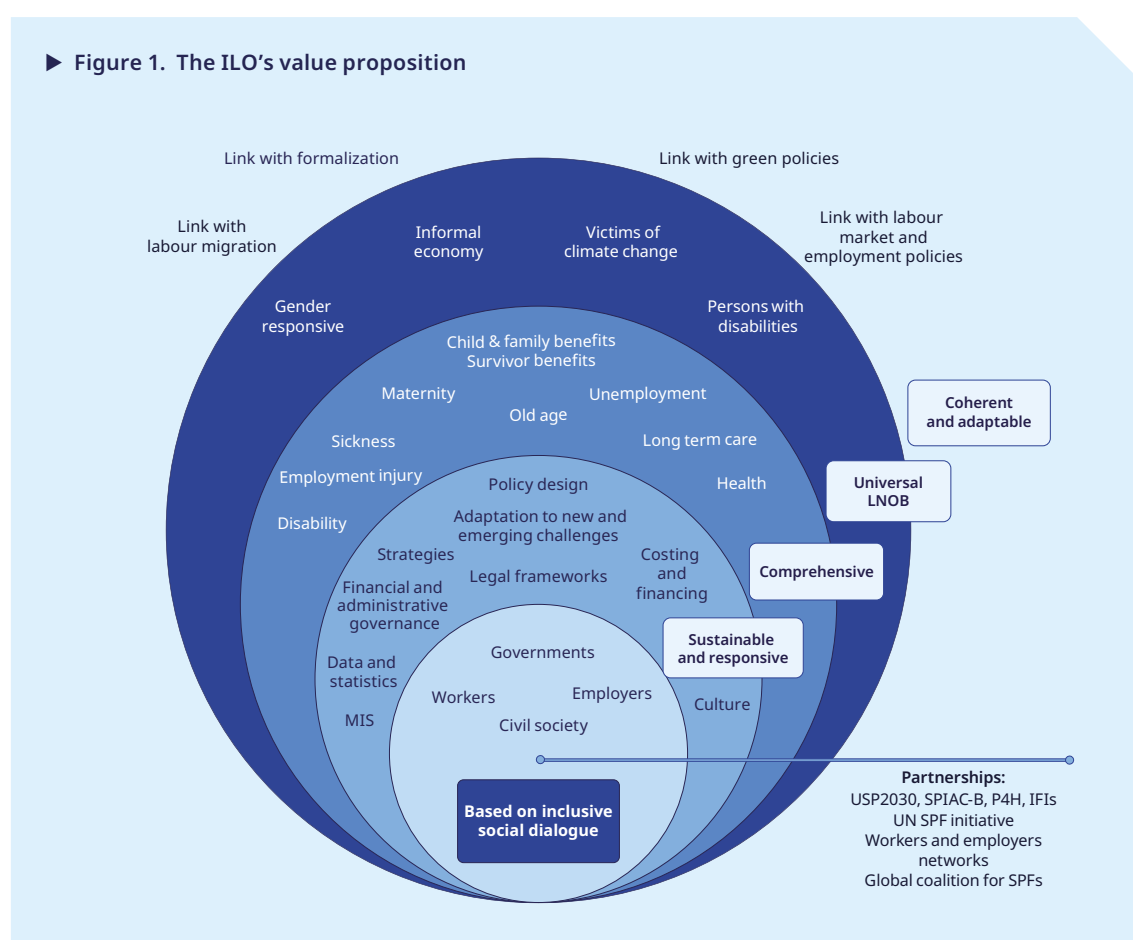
▶ Figure 1. The ILO's value proposition

Link with formalization

Link with green policies

Link with labour migration

Informal economy

Victims of climate change

Link with labour market and employment policies

Gender responsive

Persons with disabilities

Child & family benefits
Survivor benefits

Maternity

Old age

Unemployment

Sickness

Long term care

Employment injury

Health

Disability

Coherent and adaptable

Universal LNOB

Policy design

Adaptation to new and emerging challenges

Strategies

Costing and financing

Legal frameworks

Financial and administrative governance

Comprehensive

Sustainable and responsive

Data and statistics

Governments

Workers

Employers

MIS

Civil society

Culture

Based on inclusive social dialogue

Partnerships:
USP2030, SPIAC-B, P4H, IFIs
UN SPF initiative
Workers and employers networks
Global coalition for SPFs